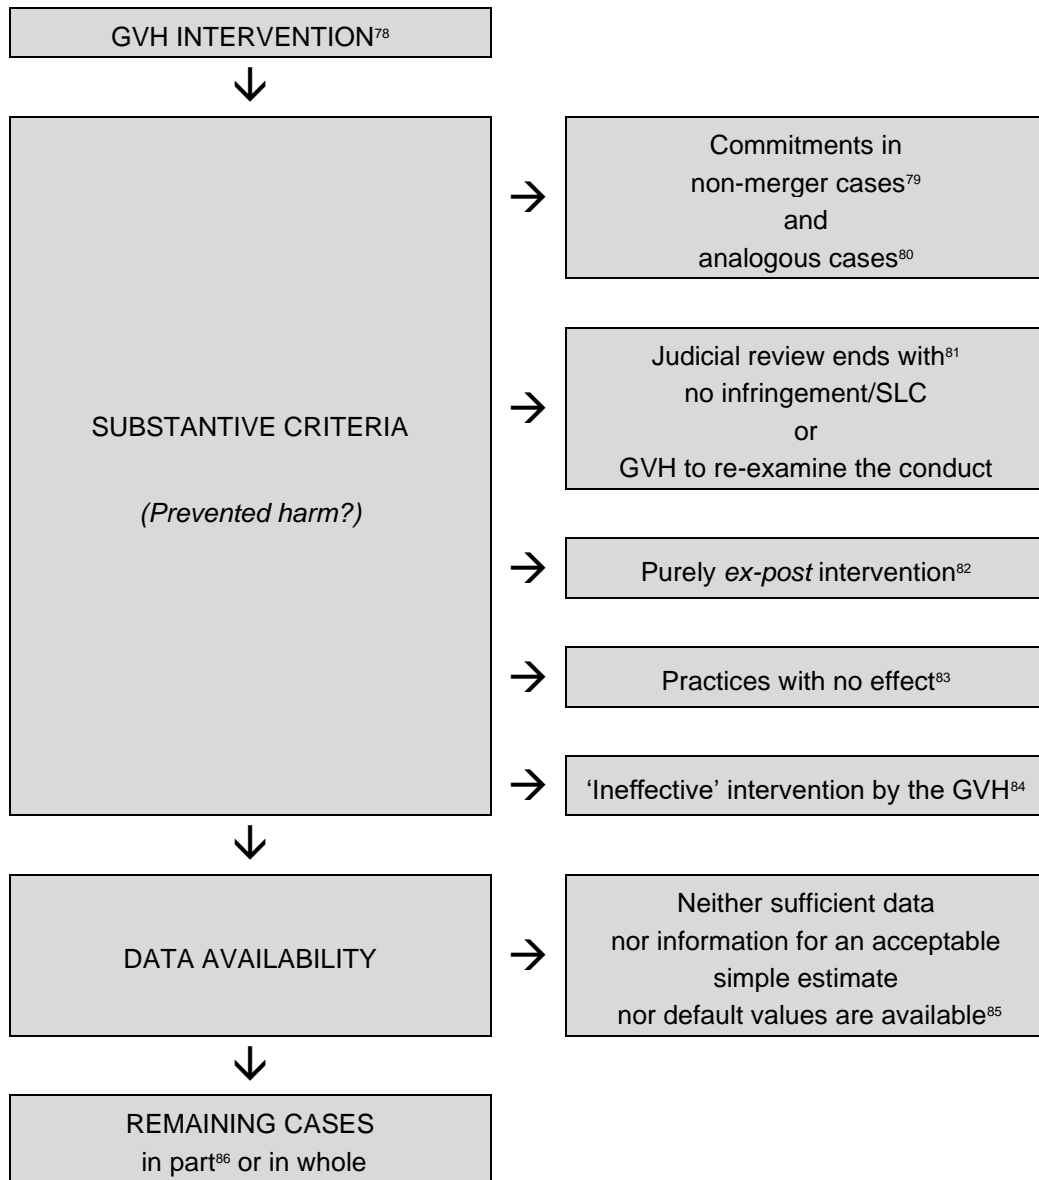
GVH INTERVENTION$^{78}$

SUBSTANTIVE CRITERIA

(Prevented harm?)

Commitments in non-merger cases$^{79}$ and analogous cases$^{80}$

Judicial review ends with$^{81}$ no infringement/SLC or GVH to re-examine the conduct

Purely ex-post intervention$^{82}$

Practices with no effect$^{83}$

'Ineffective' intervention by the GVH$^{84}$

DATA AVAILABILITY

Neither sufficient data nor information for an acceptable simple estimate nor default values are available$^{85}$

REMAINING CASES in part$^{86}$ or in whole